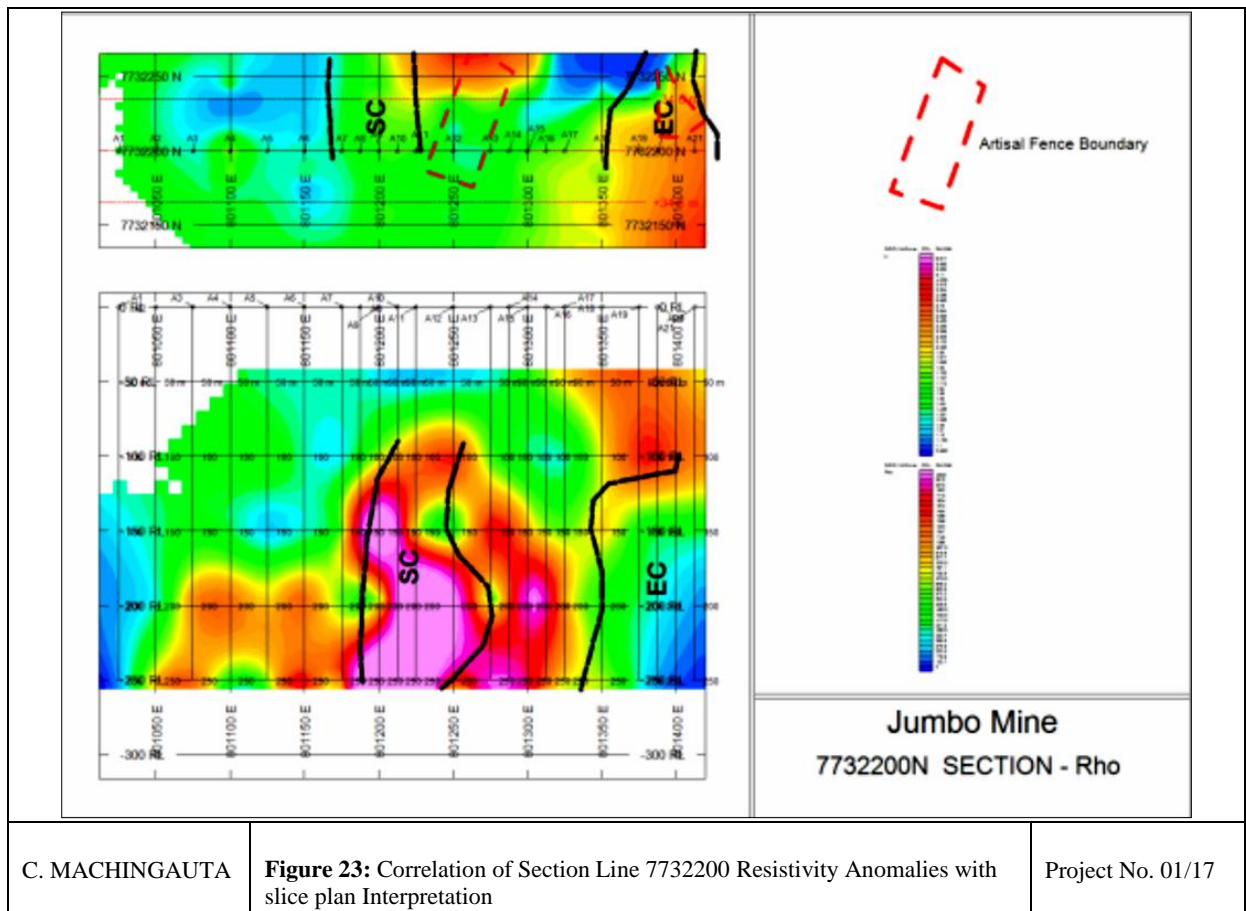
7732250 N

SC

EC

A1 A2 A3 A4 A5 A6 A7 A8 A9 A10 A11 A12 A13 A14 A15 A16 A17 A18 A19 A20 A21

7732200 N

7732200 N

801050 E

801100 E

801150 E

801200 E

801250 E

801300 E

801350 E

801400 E

7732150 N

7732150 N

Artisal Fence Boundary

A1 A2 A3 A4 A5 A6 A7 A8 A9 A10 A11 A12 A13 A14 A15 A16 A17 A18 A19 A20 A21

0 RL

0 RL

801050 E

801100 E

801150 E

801200 E

801250 E

801300 E

801350 E

801400 E

-50 RL

-50 RL

-100 RL

-100 RL

-150 RL

-150 RL

SC

EC

-200 RL

-200 RL

-250 RL

-250 RL

801050 E

801100 E

801150 E

801200 E

801250 E

801300 E

801350 E

801400 E

-300 RL

-300 RL

Jumbo Mine

7732200N SECTION - Rho

| C. MACHINGAUTA | **Figure 23:** Correlation of Section Line 7732200 Resistivity Anomalies with slice plan Interpretation | Project No. 01/17 |
|---|---|---|